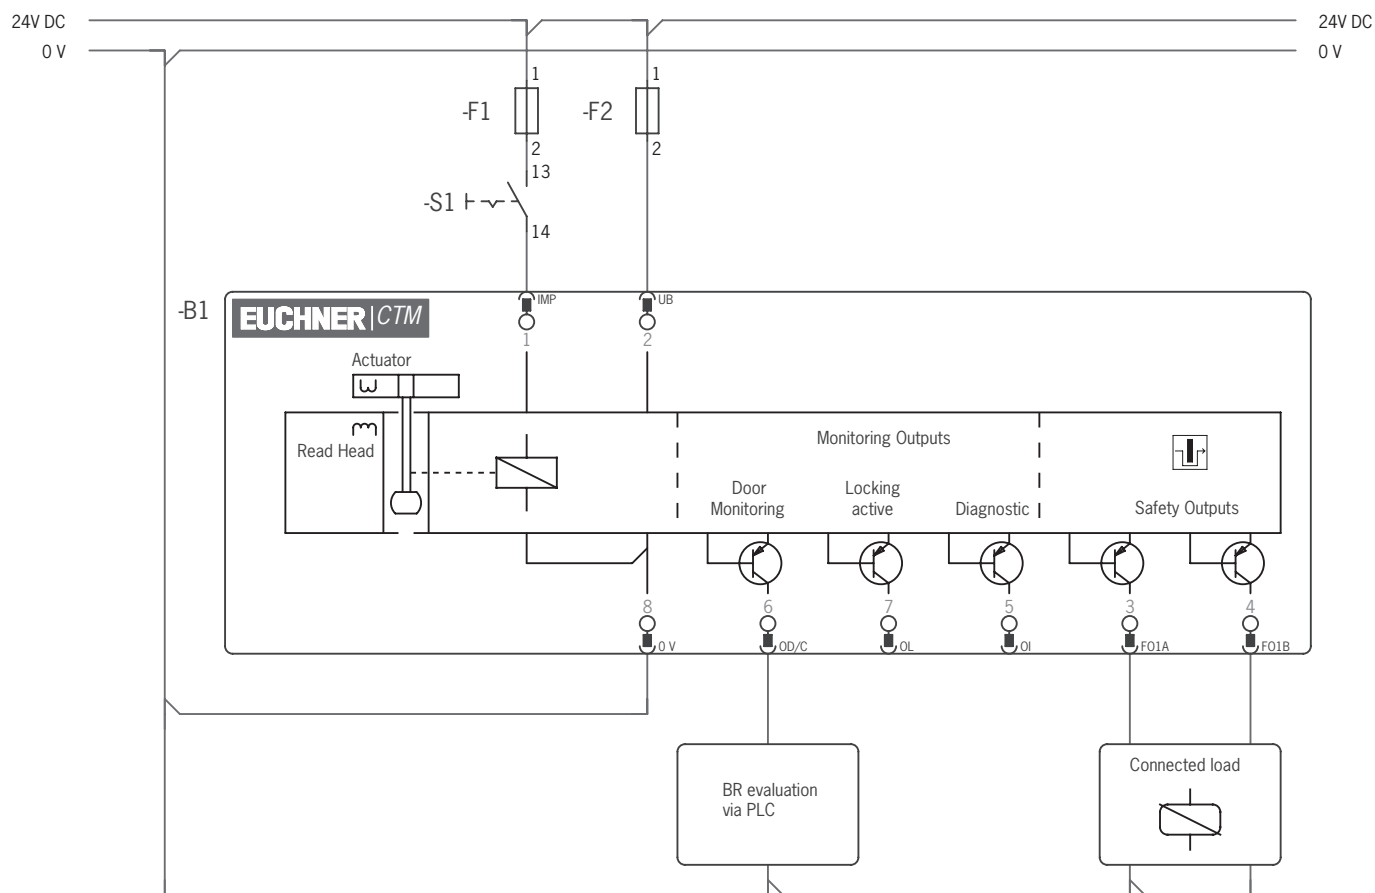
24V DC
0 V
24V DC
0 V

1
-F1
2
13
-S1
14

1
-F2
2

-B1
EUCHNER | CTM

IMP
1
UB
2

Actuator
Read Head

Monitoring Outputs
Door Monitoring
Locking active
Diagnostic
Safety Outputs

8
0 V
6
OD/C
7
OL
5
OI
3
FO1A
4
FO1B

BR evaluation via PLC

Connected load